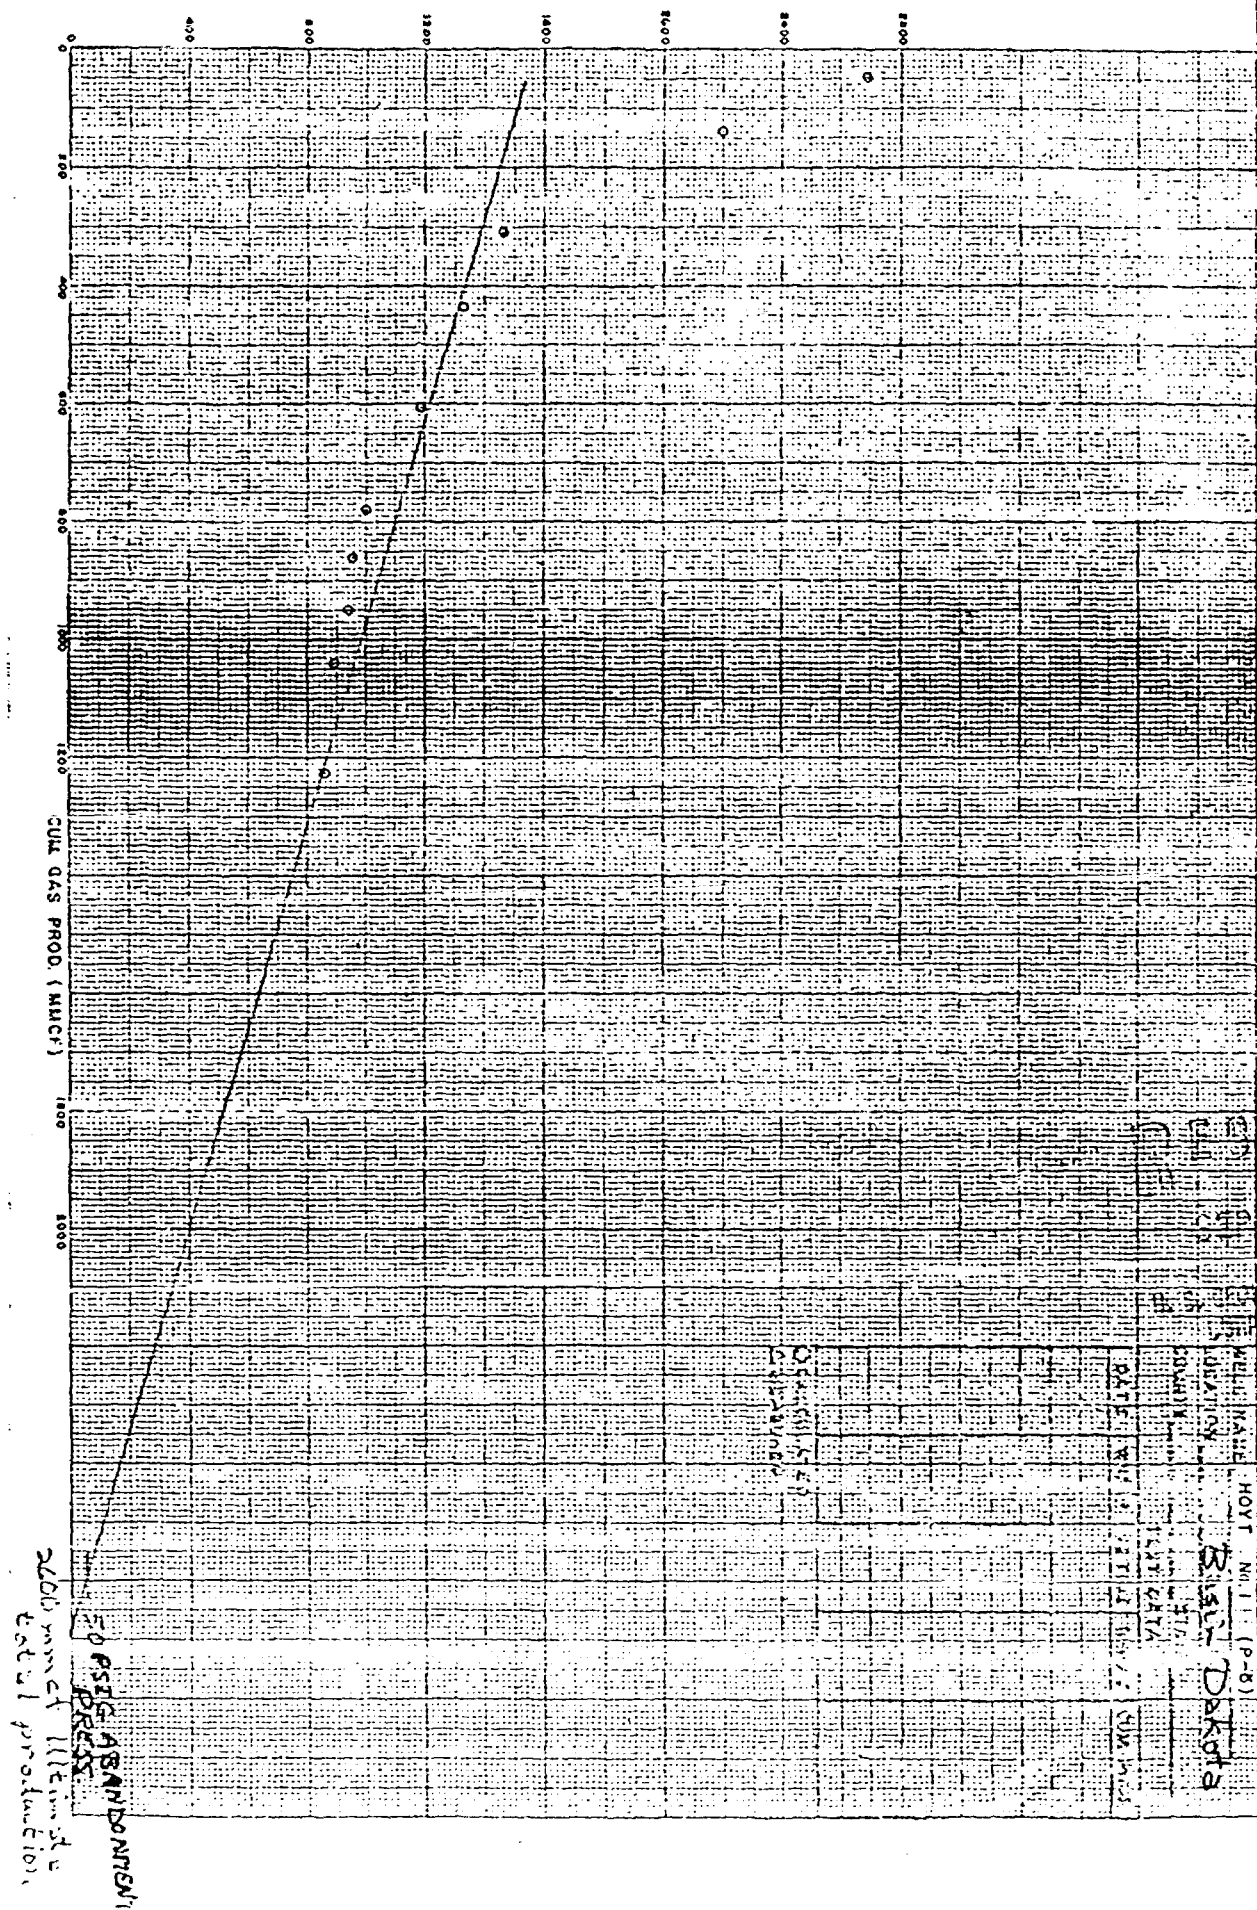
0
400
800
1200
1600
2000
2400
2800

0
200
400
600
800
1000
1200
CUM GAS PROD. (MMCF)
1600
2000

WELL NAME HOYT No. 1 (P-8)
LOCATION Basin Dakota
COUNTY
TEST DATA
DATE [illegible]
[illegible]
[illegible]

50 PSIG ABANDONMENT PRESS
2600 mmcf Ultimate total production